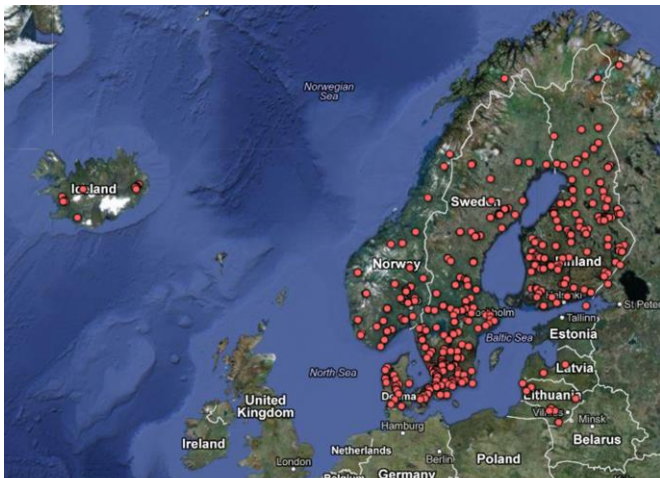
Norwegian Sea

Iceland

Sweden

Finland

Norway

St Peter

Tallinn

Estonia

Stockholm

Baltic Sea

Latvia

North Sea

United Kingdom

Denmark

Lithuania

Vilnius

Minsk

Ireland

Hamburg

Belarus

Netherlands

Berlin

Poland

London

Germany